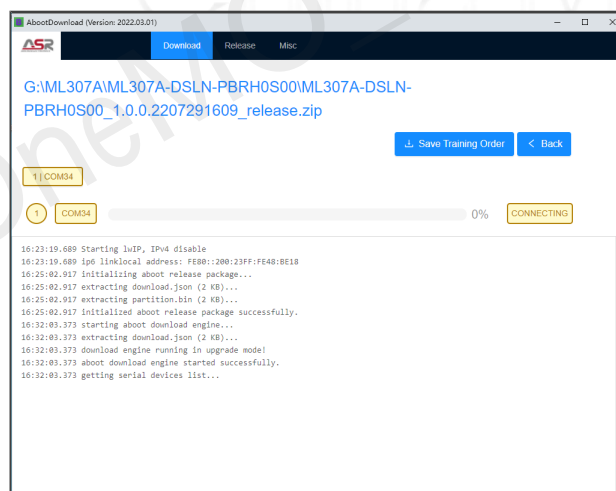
AbootDownload (Version: 2022.03.01)

ASR

Download Release Misc

G:\ML307A\ML307A-DSLN-PBRH0S00\ML307A-DSLN-PBRH0S00_1.0.0.2207291609_release.zip

Save Training Order

< Back

1 | COM34

1 COM34 0% CONNECTING

16:23:19.689 Starting lwIP, IPv4 disable
16:23:19.689 ip6 linklocal address: FE80::200:23FF:FE48:BE18
16:25:02.917 initializing aboot release package...
16:25:02.917 extracting download.json (2 KB)...
16:25:02.917 extracting partition.bin (2 KB)...
16:25:02.917 initialized aboot release package successfully.
16:32:03.373 starting aboot download engine...
16:32:03.373 extracting download.json (2 KB)...
16:32:03.373 download engine running in upgrade mode!
16:32:03.373 aboot download engine started successfully.
16:32:03.373 getting serial devices list...